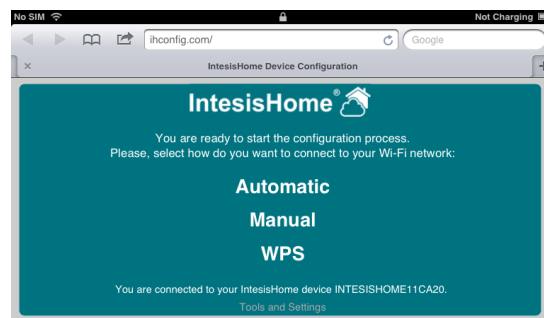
No SIM
Not Charging

ihconfig.com/
Google

IntesisHome Device Configuration

IntesisHome®

You are ready to start the configuration process.
Please, select how do you want to connect to your Wi-Fi network:

Automatic

Manual

WPS

You are connected to your IntesisHome device INTESISHOME11CA20.

Tools and Settings